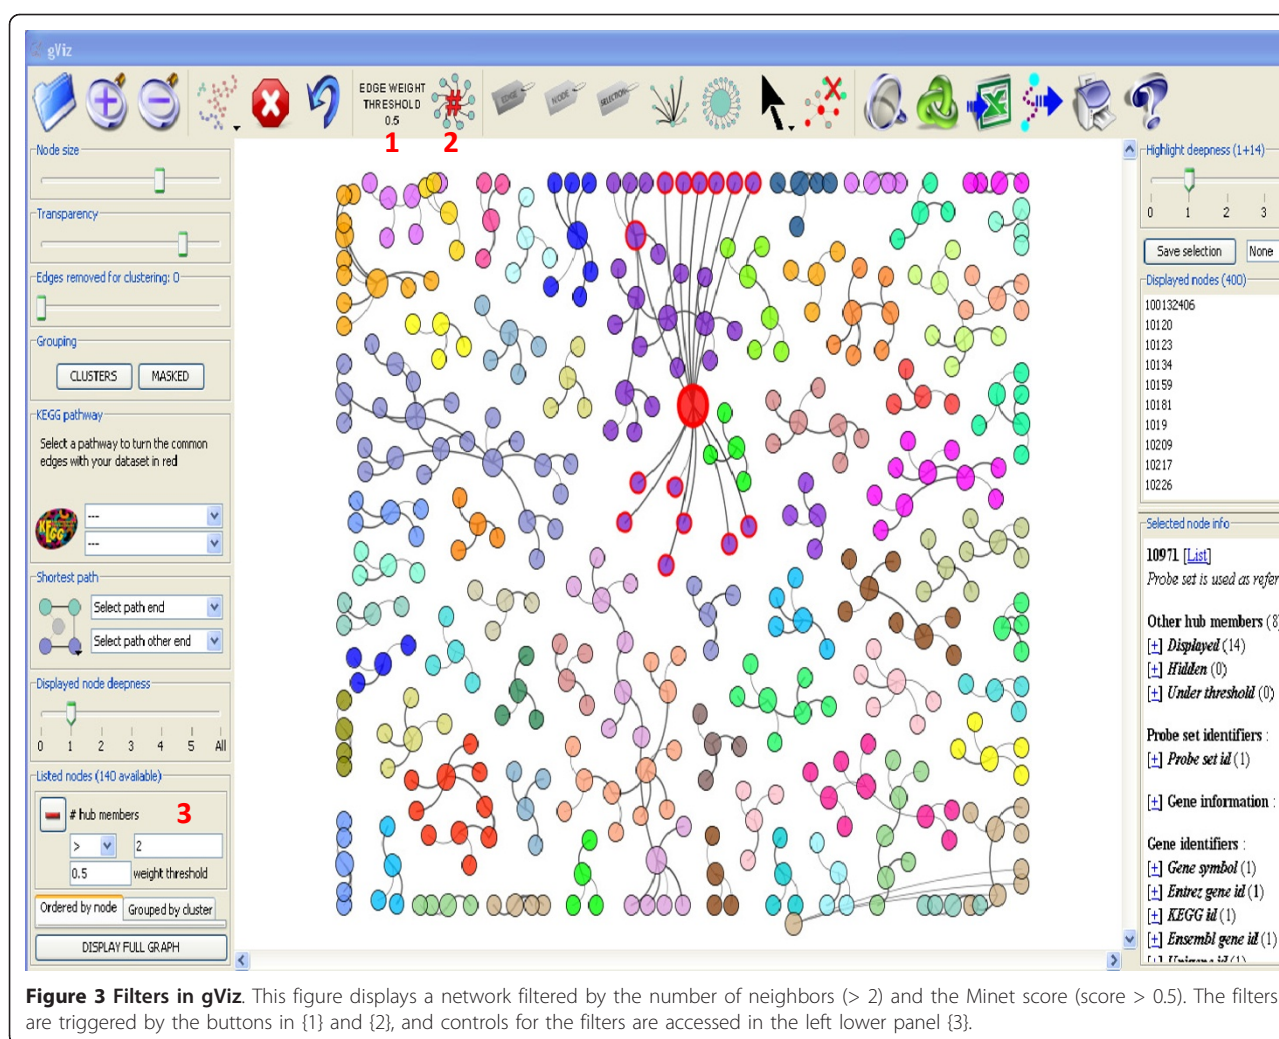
gViz

EDGE WEIGHT THRESHOLD 0.5

1 2

Node size

Transparency

Edges removed for clustering: 0

Grouping

CLUSTERS MASKED

KEGG pathway

Select a pathway to turn the common edges with your dataset in red

---

---

Shortest path

Select path end

Select path other end

Displayed node deepness

0 1 2 3 4 5 All

Listed nodes (140 available)

# hub members 3

> 2

0.5 weight threshold

Ordered by node Grouped by cluster

DISPLAY FULL GRAPH

Highlight deepness (1+14)

0 1 2 3

Save selection None

Displayed nodes (400)

100132406
10120
10123
10134
10159
10181
1019
10209
10217
10226

Selected node info

10971 [List]

Probe set is used as refer

Other hub members (8

[+] Displayed (14)

[+] Hidden (0)

[+] Under threshold (0)

Probe set identifiers :

[+] Probe set id (1)

[+] Gene information :

Gene identifiers :

[+] Gene symbol (1)

[+] Entrez gene id (1)

[+] KEGG id (1)

[+] Ensembl gene id (1)

**Figure 3 Filters in gViz**. This figure displays a network filtered by the number of neighbors (> 2) and the Minet score (score > 0.5). The filters are triggered by the buttons in {1} and {2}, and controls for the filters are accessed in the left lower panel {3}.